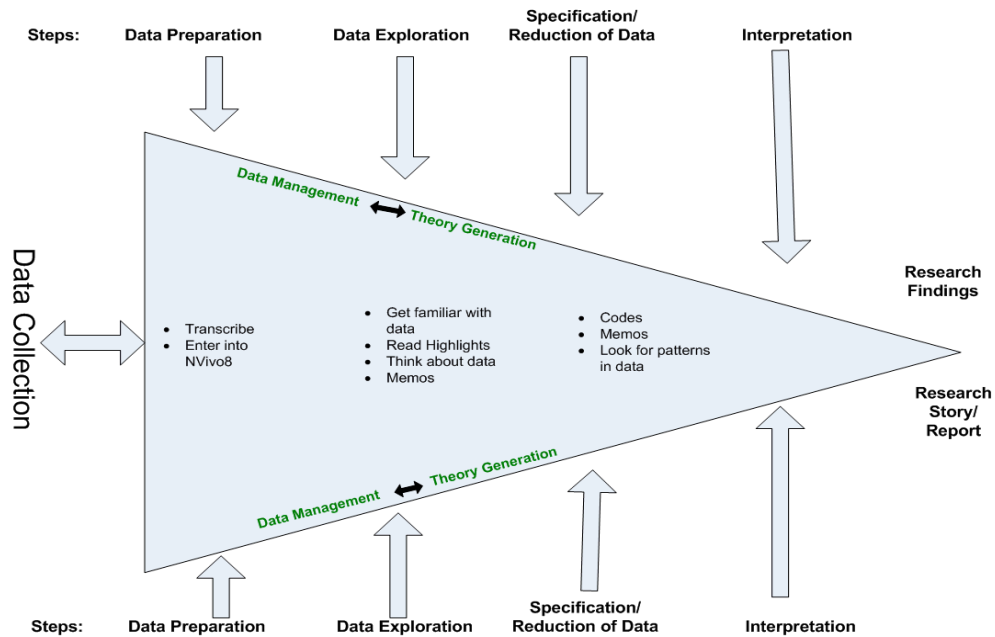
Steps: Data Preparation Data Exploration Specification/ Reduction of Data Interpretation

Data Collection

Data Management Theory Generation

- Transcribe
- Enter into NVivo8

- Get familiar with data
- Read Highlights
- Think about data
- Memos

- Codes
- Memos
- Look for patterns in data

Research Findings

Research Story/ Report

Data Management Theory Generation

Steps: Data Preparation Data Exploration Specification/ Reduction of Data Interpretation